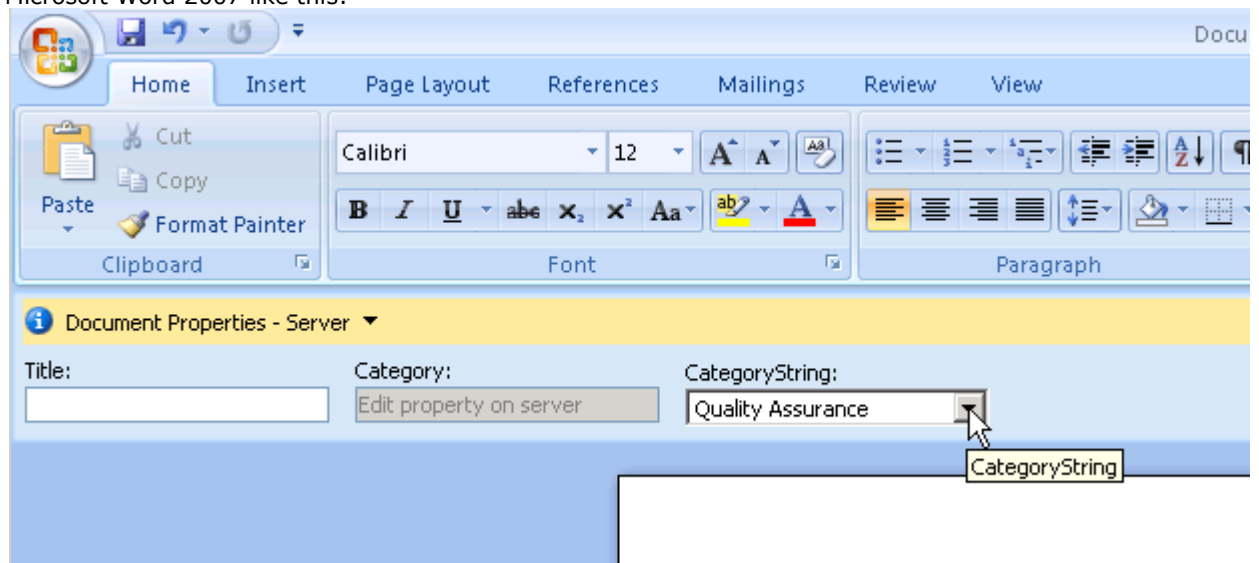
Microsoft Word 2007 like this:

Docu

Home Insert Page Layout References Mailings Review View

Cut
Copy
Paste
Format Painter
Clipboard

Calibri 12
Font

Paragraph

Document Properties - Server

Title:

Category:
Edit property on server

CategoryString:
Quality Assurance

CategoryString